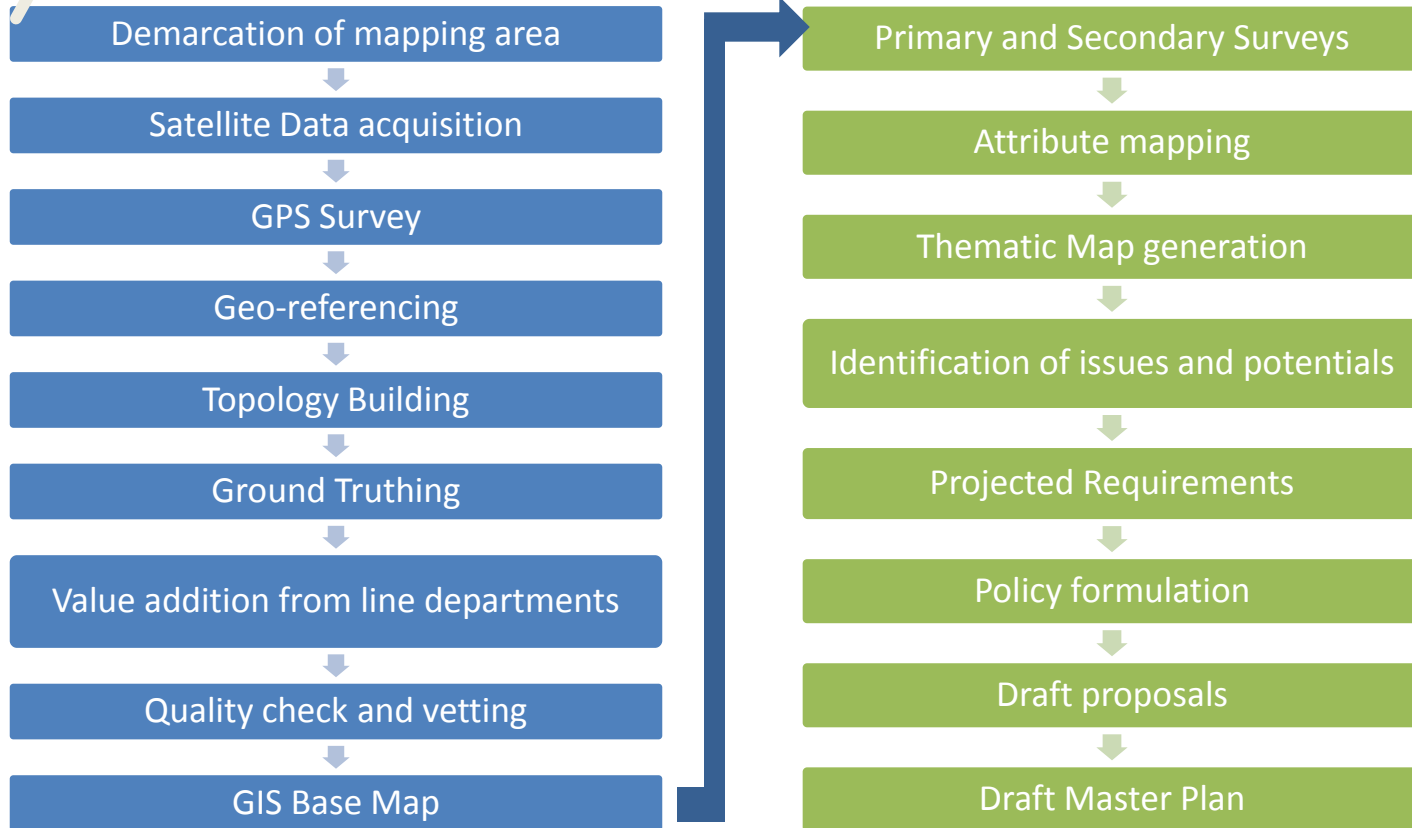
Demarcation of mapping area

Satellite Data acquisition

GPS Survey

Geo-referencing

Topology Building

Ground Truthing

Value addition from line departments

Quality check and vetting

GIS Base Map

Primary and Secondary Surveys

Attribute mapping

Thematic Map generation

Identification of issues and potentials

Projected Requirements

Policy formulation

Draft proposals

Draft Master Plan